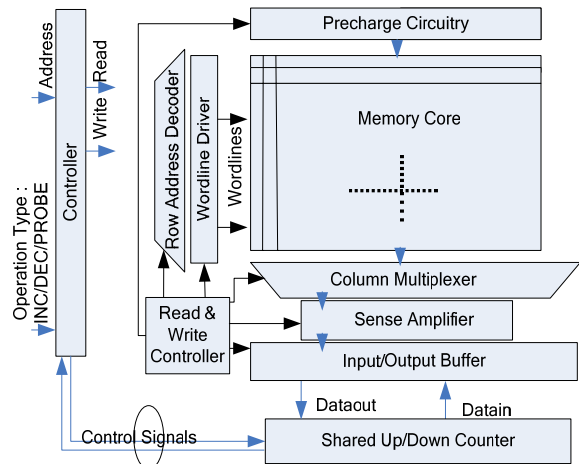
Address

Operation Type : INC/DEC/PROBE

Controller

Write

Read

Row Address Decoder

Wordline Driver

Wordlines

Precharge Circuitry

Memory Core

Column Multiplexer

Read & Write Controller

Sense Amplifier

Input/Output Buffer

Dataout

Datain

Control Signals

Shared Up/Down Counter